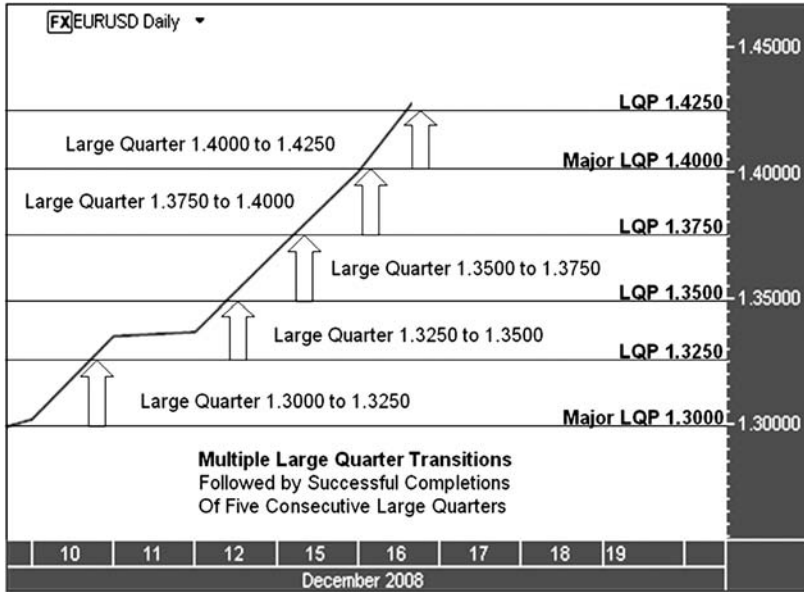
FX EURUSD Daily

1.45000

LQP 1.4250

Large Quarter 1.4000 to 1.4250

Major LQP 1.4000

1.40000

Large Quarter 1.3750 to 1.4000

LQP 1.3750

Large Quarter 1.3500 to 1.3750

LQP 1.3500

1.35000

Large Quarter 1.3250 to 1.3500

LQP 1.3250

Large Quarter 1.3000 to 1.3250

Major LQP 1.3000

1.30000

**Multiple Large Quarter Transitions**
Followed by Successful Completions
Of Five Consecutive Large Quarters

10 | 11 | 12 | 15 | 16 | 17 | 18 | 19

December 2008